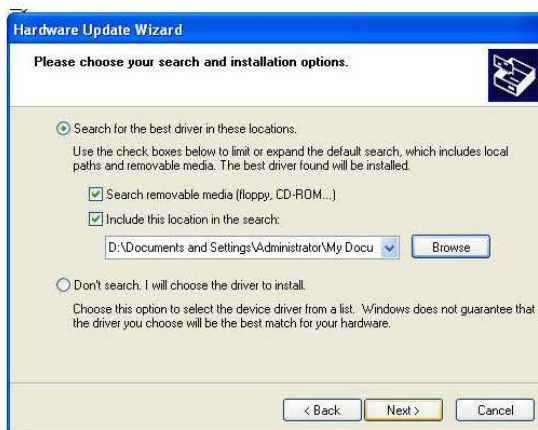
Hardware Update Wizard

Please choose your search and installation options.

Search for the best driver in these locations.

Use the check boxes below to limit or expand the default search, which includes local paths and removable media. The best driver found will be installed.

Search removable media (floppy, CD-ROM...)

Include this location in the search:

D:\Documents and Settings\Administrator\My Docu

Browse

Don't search. I will choose the driver to install.

Choose this option to select the device driver from a list. Windows does not guarantee that the driver you choose will be the best match for your hardware.

< Back

Next >

Cancel